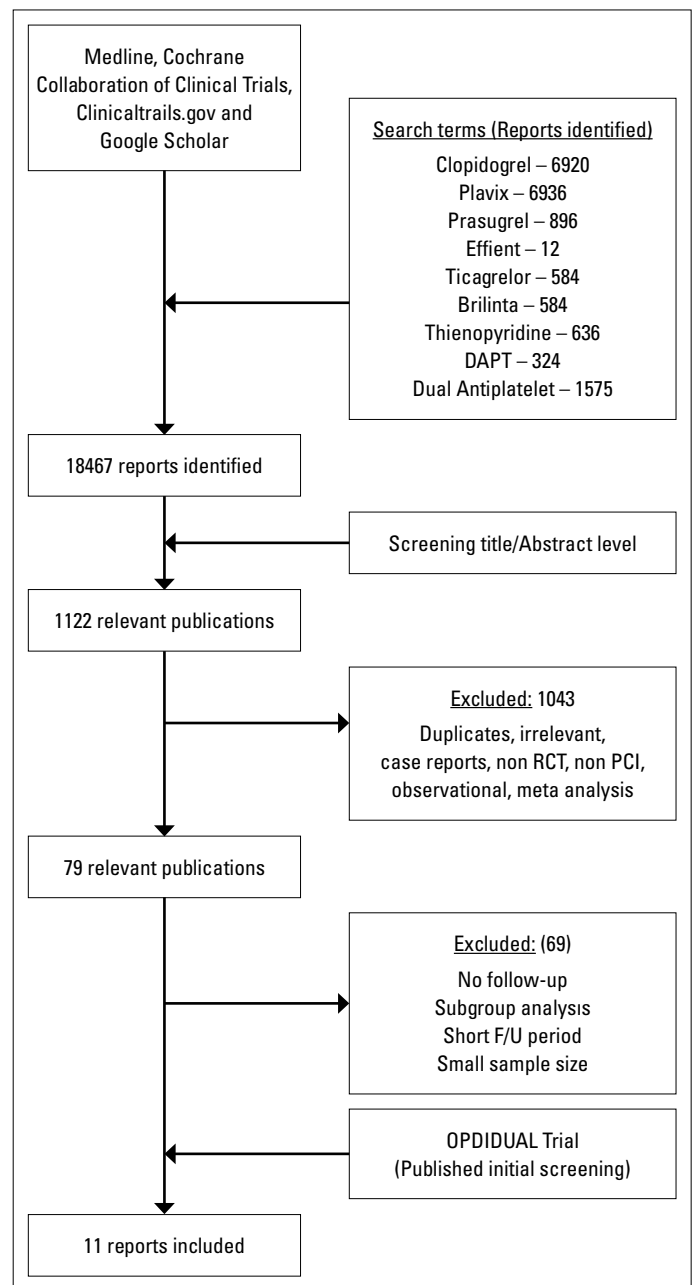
Medline, Cochrane Collaboration of Clinical Trials, Clinicaltrails.gov and Google Scholar

Search terms (Reports identified)
Clopidogrel – 6920
Plavix – 6936
Prasugrel – 896
Effient – 12
Ticagrelor – 584
Brilinta – 584
Thienopyridine – 636
DAPT – 324
Dual Antiplatelet – 1575

18467 reports identified

Screening title/Abstract level

1122 relevant publications

Excluded: 1043
Duplicates, irrelevant, case reports, non RCT, non PCI, observational, meta analysis

79 relevant publications

Excluded: (69)
No follow-up
Subgroup analysis
Short F/U period
Small sample size

OPDIDUAL Trial
(Published initial screening)

11 reports included